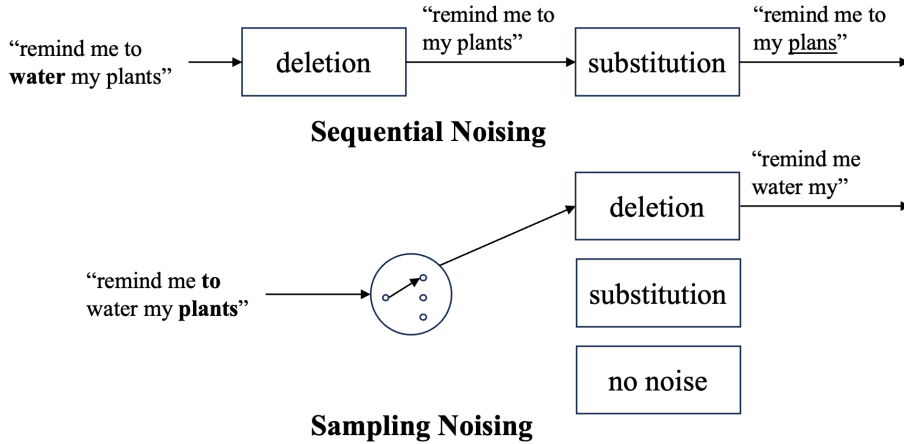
"remind me to **water** my plants"

deletion

"remind me to my plants"

substitution

"remind me to my <u>plans</u>"

**Sequential Noising**

"remind me **to** water my **plants**"

deletion

"remind me water my"

substitution

no noise

**Sampling Noising**